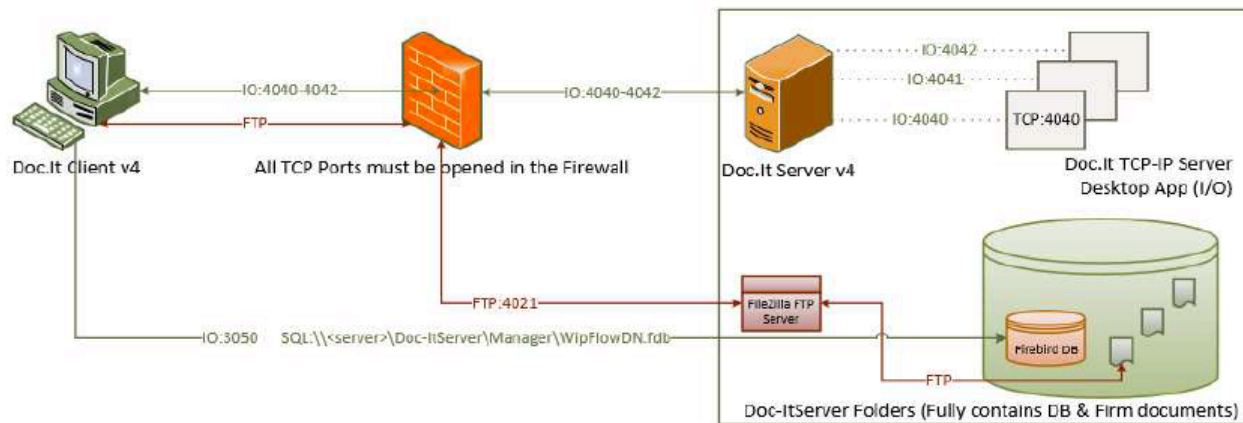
IO:4040-4042

FTP

Doc.It Client v4

All TCP Ports must be opened in the Firewall

IO:4040-4042

Doc.It Server v4

IO:4042

IO:4041

IO:4040

TCP:4040

Doc.It TCP-IP Server Desktop App (I/O)

FTP:4021

FileZilla FTP Server

IO:3050 SQL:\\<server>\Doc-ItServer\Manager\WipFlowDN.fdb

Firebird DB

FTP

Doc-ItServer Folders (Fully contains DB & Firm documents)